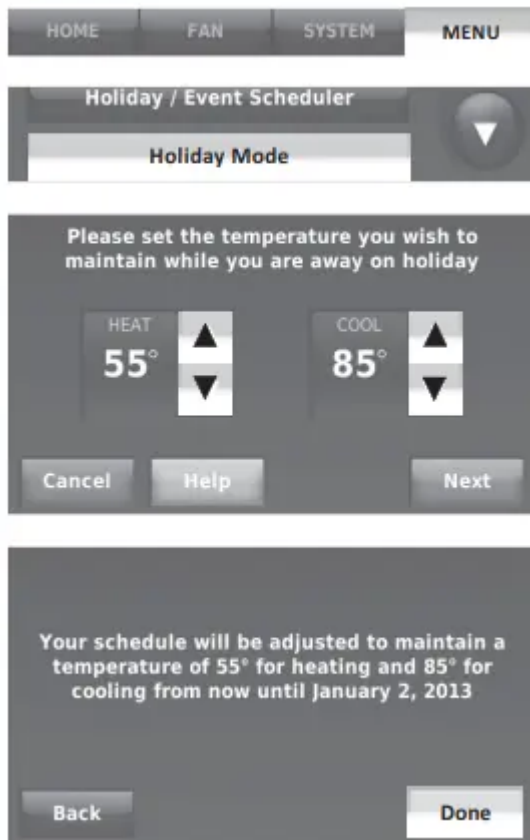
HOME FAN SYSTEM MENU

Holiday / Event Scheduler

Holiday Mode

Please set the temperature you wish to maintain while you are away on holiday

HEAT
55°

COOL
85°

Cancel Help Next

Your schedule will be adjusted to maintain a temperature of 55° for heating and 85° for cooling from now until January 2, 2013

Back Done